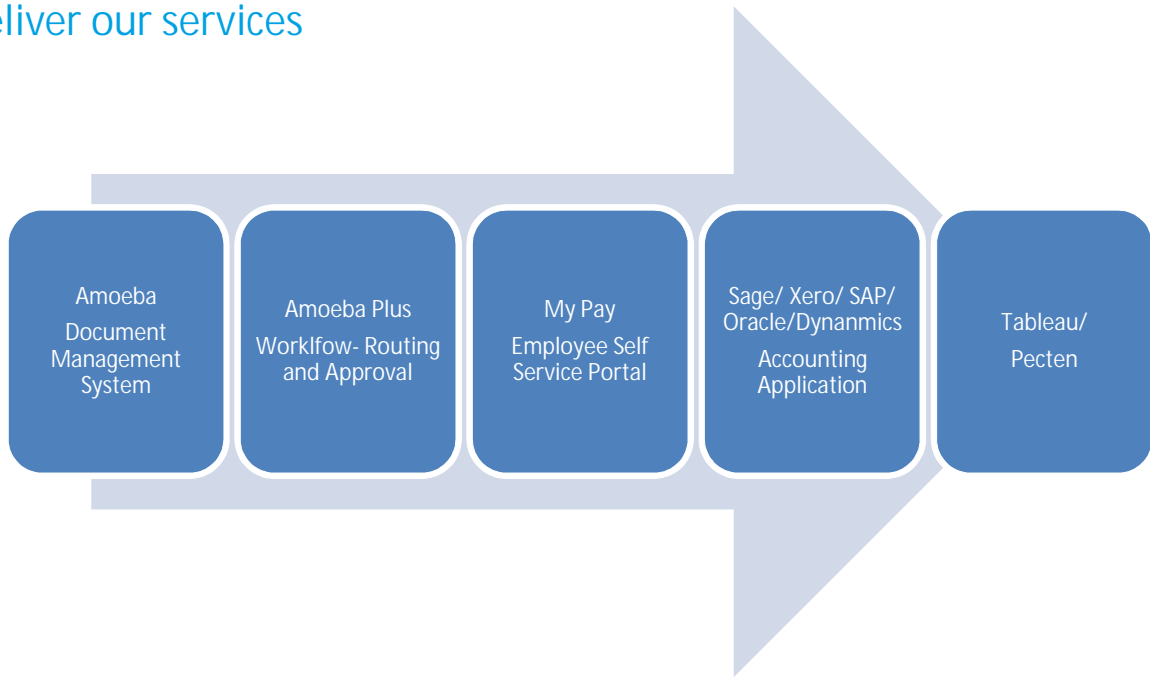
eliver our services

Amoeba

Document Management System

Amoeba Plus

Worklfow- Routing and Approval

My Pay

Employee Self Service Portal

Sage/ Xero/ SAP/ Oracle/Dynanmics

Accounting Application

Tableau/

Pecten